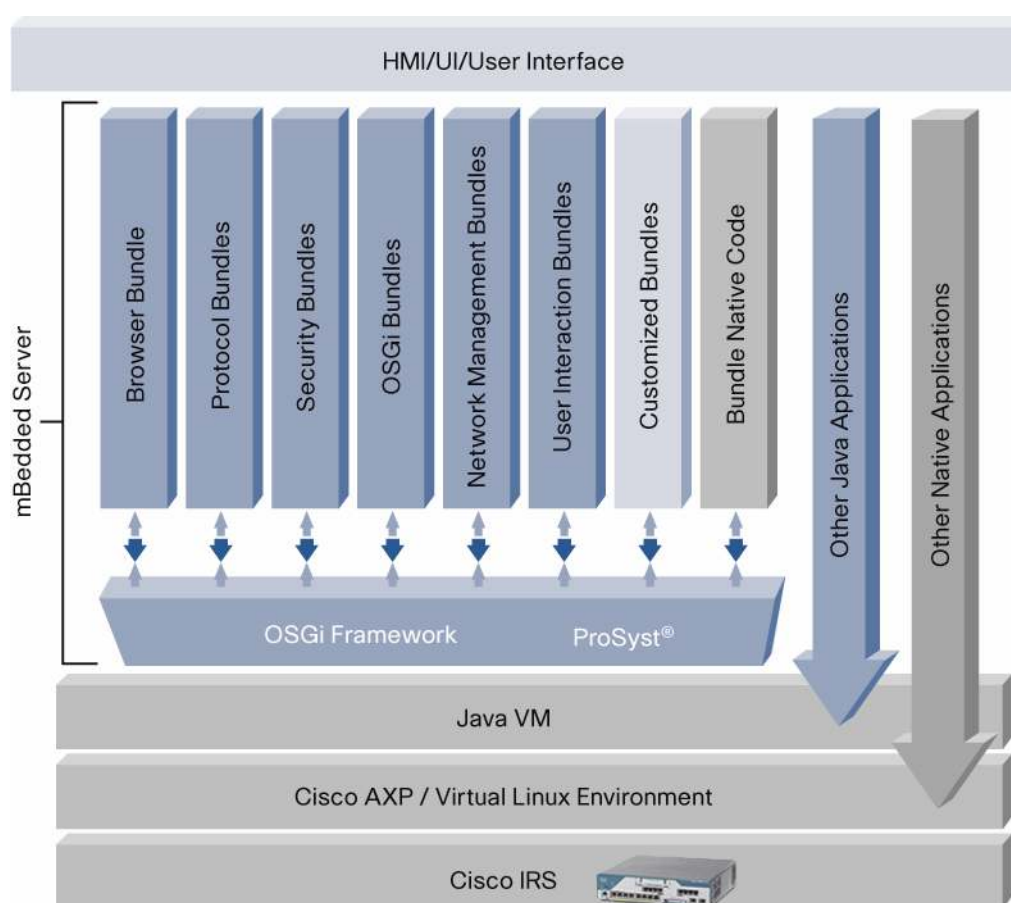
HMI/UI/User Interface

mBedded Server

Browser Bundle

Protocol Bundles

Security Bundles

OSGi Bundles

Network Management Bundles

User Interaction Bundles

Customized Bundles

Bundle Native Code

Other Java Applications

Other Native Applications

OSGi Framework

ProSyst®

Java VM

Cisco AXP / Virtual Linux Environment

Cisco IRS